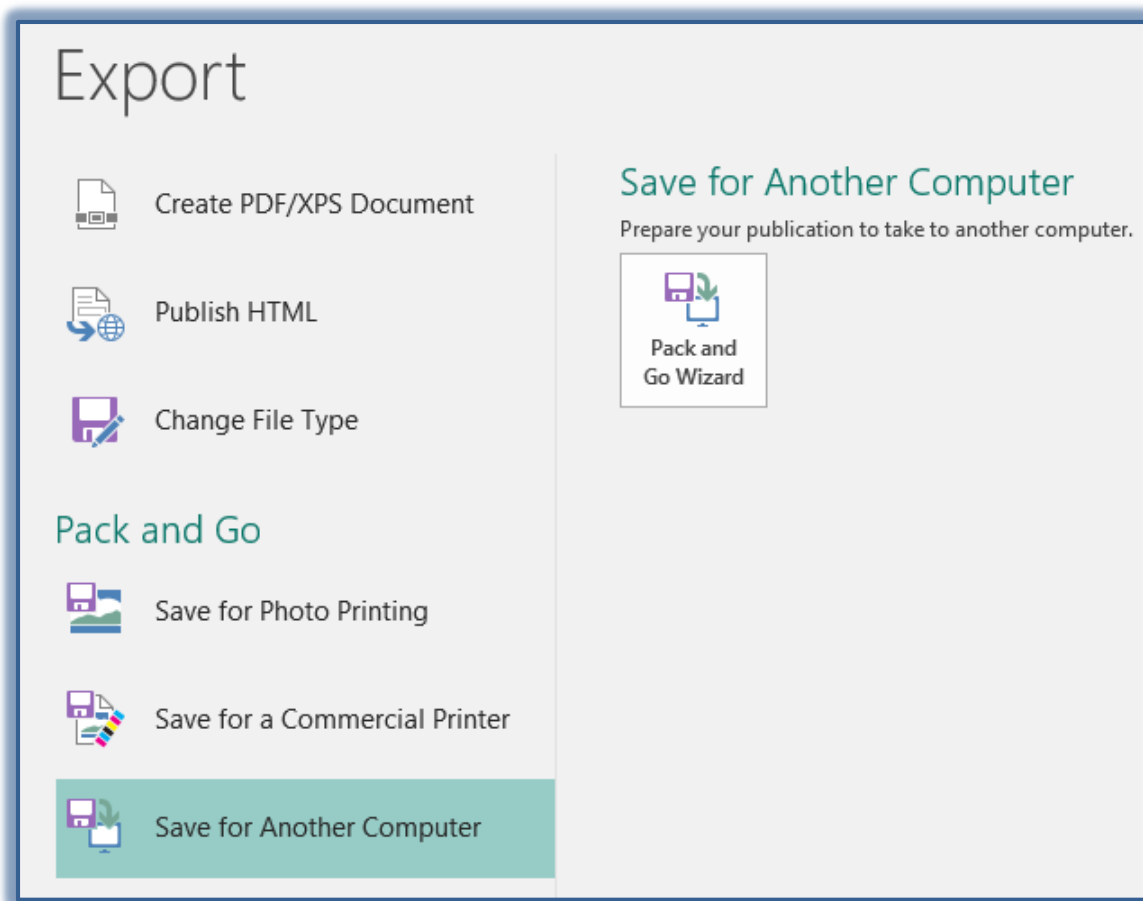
Export

Create PDF/XPS Document

Publish HTML

Change File Type

Pack and Go

Save for Photo Printing

Save for a Commercial Printer

Save for Another Computer

Save for Another Computer

Prepare your publication to take to another computer.

Pack and Go Wizard